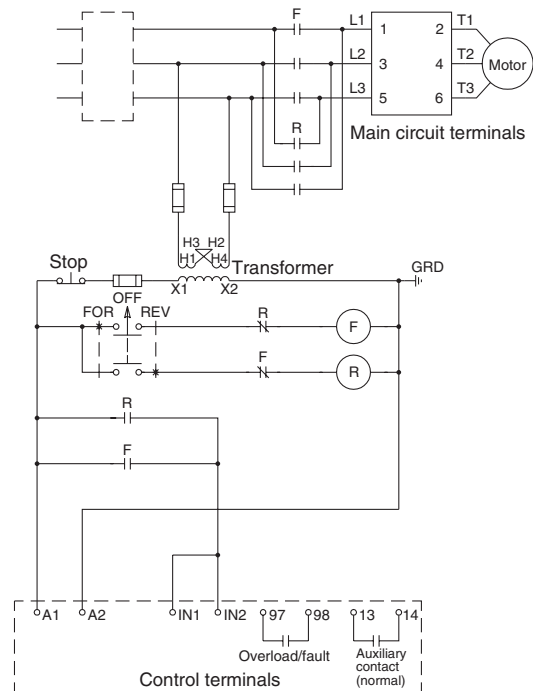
F
L1
1
2
T1
L2
3
4
T2
Motor
L3
5
6
T3
R
Main circuit terminals
H3 H2
H1 H4
Transformer
Stop
X1
X2
GRD
OFF
FOR
REV
R
F
F
R
R
F
A1
A2
IN1
IN2
97
98
13
14
Overload/fault
Auxiliary contact (normal)
Control terminals